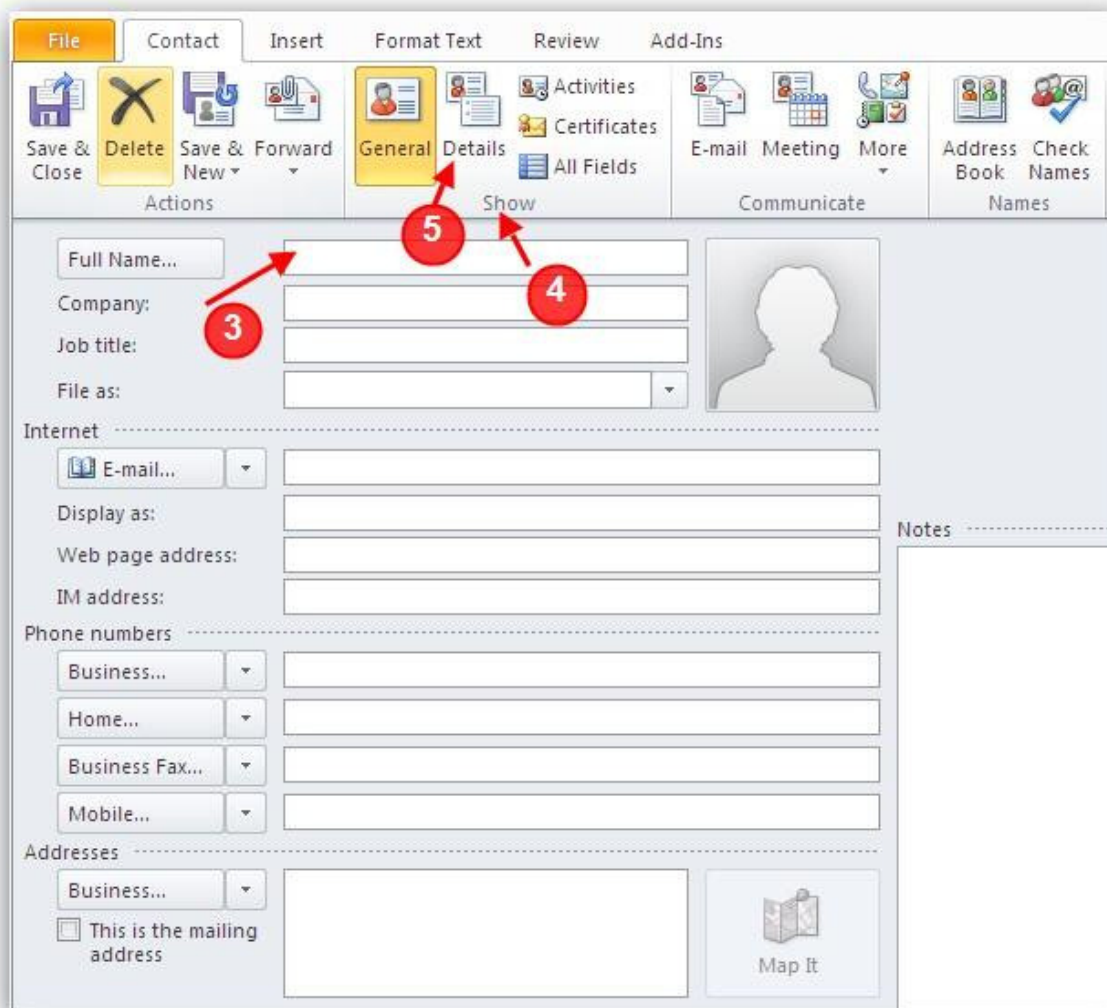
File Contact Insert Format Text Review Add-Ins

Save & Close
Delete
Save & New
Forward
Actions

General
Details
Activities
Certificates
All Fields
Show

E-mail
Meeting
More
Communicate

Address Book
Check Names
Names

5
4
3

Full Name...
Company:
Job title:
File as:

Internet
E-mail...
Display as:
Web page address:
IM address:

Notes

Phone numbers
Business...
Home...
Business Fax...
Mobile...

Addresses
Business...
This is the mailing address

Map It